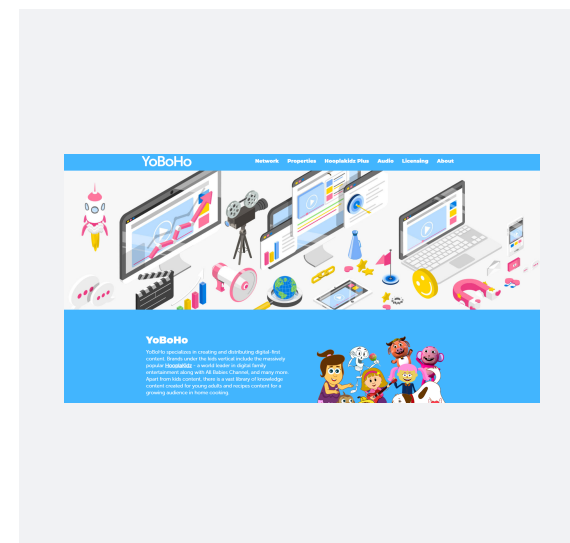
YoBoHo

Network Properties Hooplakidz Plus Audio Licensing About

YoBoHo

YoBoHo specializes in creating and distributing digital-first content. Brands under the kids vertical include the massively popular HooplaKidz - a world leader in digital family entertainment along with All Babies Channel, and many more. Apart from kids content, there is a vast library of knowledge content created for young adults and recipes content for a growing audience in home cooking.